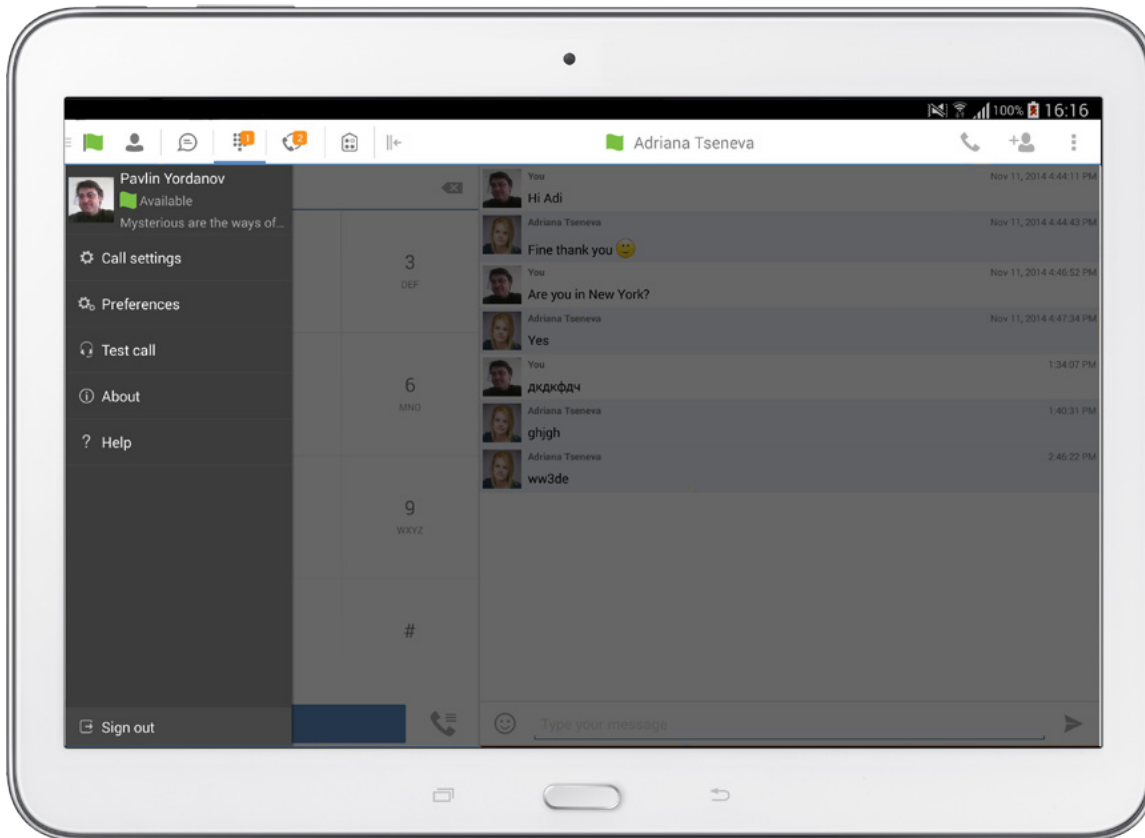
100% 16:16

1 2

Adriana Tseneva

Pavlin Yordanov
Available
Mysterious are the ways of...

Call settings

Preferences

Test call

About

? Help

Sign out

3
DEF

6
MNO

9
WXYZ

#

You
Hi Adi
Nov 11, 2014 4:44:11 PM

Adriana Tseneva
Fine thank you
Nov 11, 2014 4:44:43 PM

You
Are you in New York?
Nov 11, 2014 4:46:52 PM

Adriana Tseneva
Yes
Nov 11, 2014 4:47:34 PM

You
дкдкфдч
1:34:07 PM

Adriana Tseneva
ghjgh
1:40:31 PM

Adriana Tseneva
ww3de
2:46:22 PM

Type your message